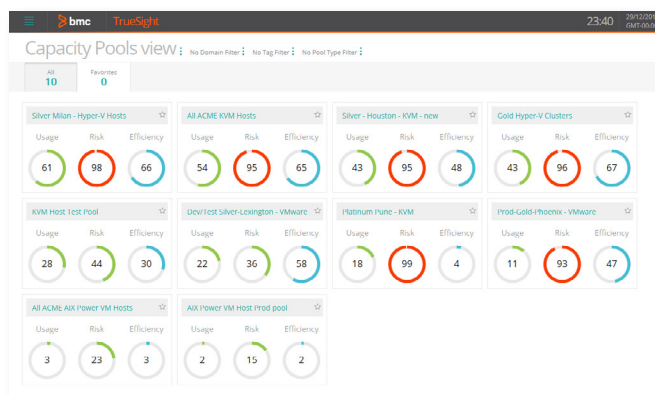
bmc TrueSight 23:40 29/12/20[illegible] GMT-00:0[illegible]

Capacity Pools view No Domain Filter No Tag Filter No Pool Type Filter

All 10 Favorites 0

Silver Milan - Hyper-V Hosts
Usage Risk Efficiency
61 98 66

All ACME KVM Hosts
Usage Risk Efficiency
54 95 65

Silver - Houston - KVM - new
Usage Risk Efficiency
43 95 48

Gold Hyper-V Clusters
Usage Risk Efficiency
43 96 67

KVM Host Test Pool
Usage Risk Efficiency
28 44 30

Dev/Test Silver-Lexington - VMware
Usage Risk Efficiency
22 36 58

Platinum Pune - KVM
Usage Risk Efficiency
18 99 4

Prod-Gold-Phoenix - VMware
Usage Risk Efficiency
11 93 47

All ACME AIX Power VM Hosts
Usage Risk Efficiency
3 23 3

AIX Power VM Host Prod pool
Usage Risk Efficiency
2 15 2